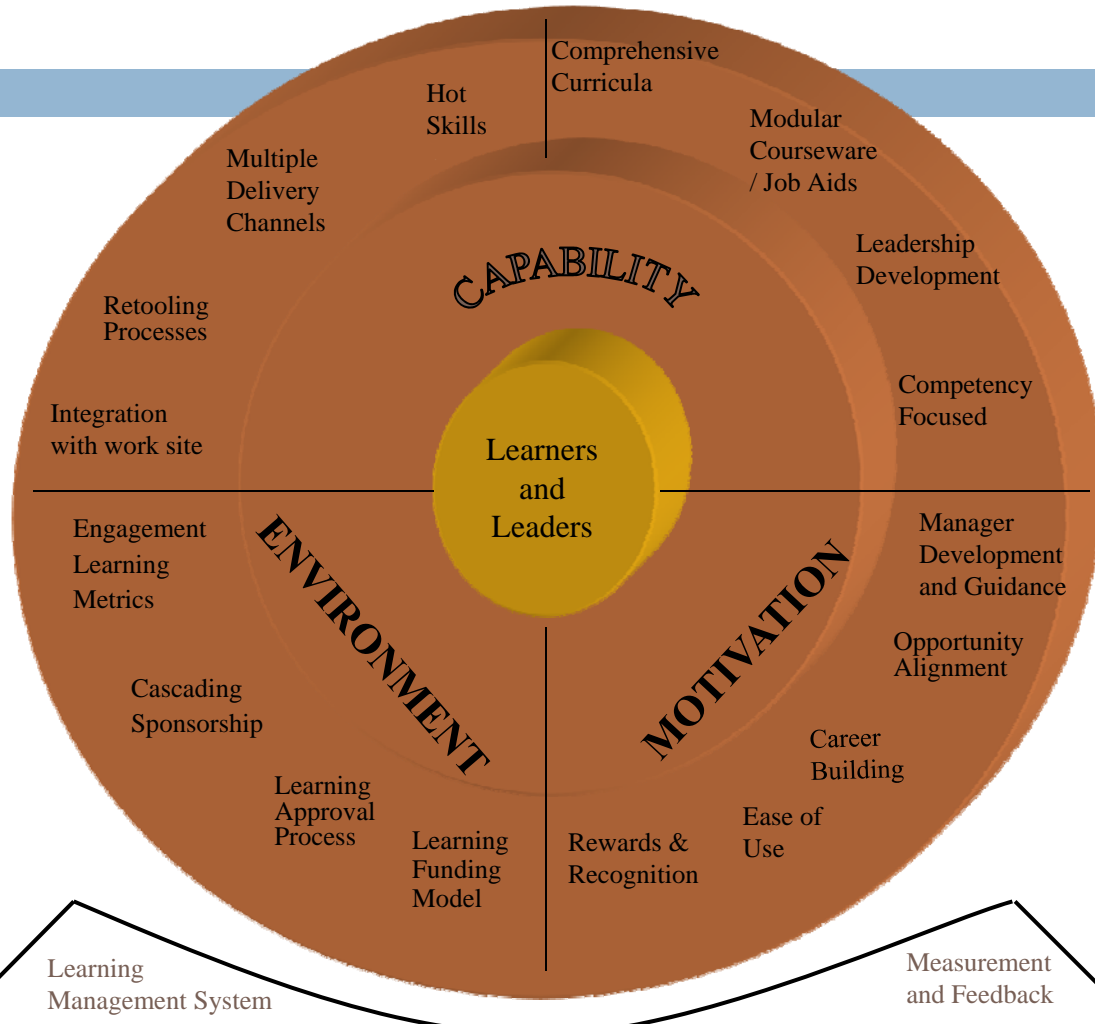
Comprehensive Curricula

Hot Skills

Modular Courseware / Job Aids

Multiple Delivery Channels

Leadership Development

CAPABILITY

Retooling Processes

Competency Focused

Integration with work site

Learners and Leaders

Engagement Learning Metrics

ENVIRONMENT

Manager Development and Guidance

MOTIVATION

Opportunity Alignment

Cascading Sponsorship

Career Building

Learning Approval Process

Ease of Use

Learning Funding Model

Rewards & Recognition

Learning Management System

Measurement and Feedback